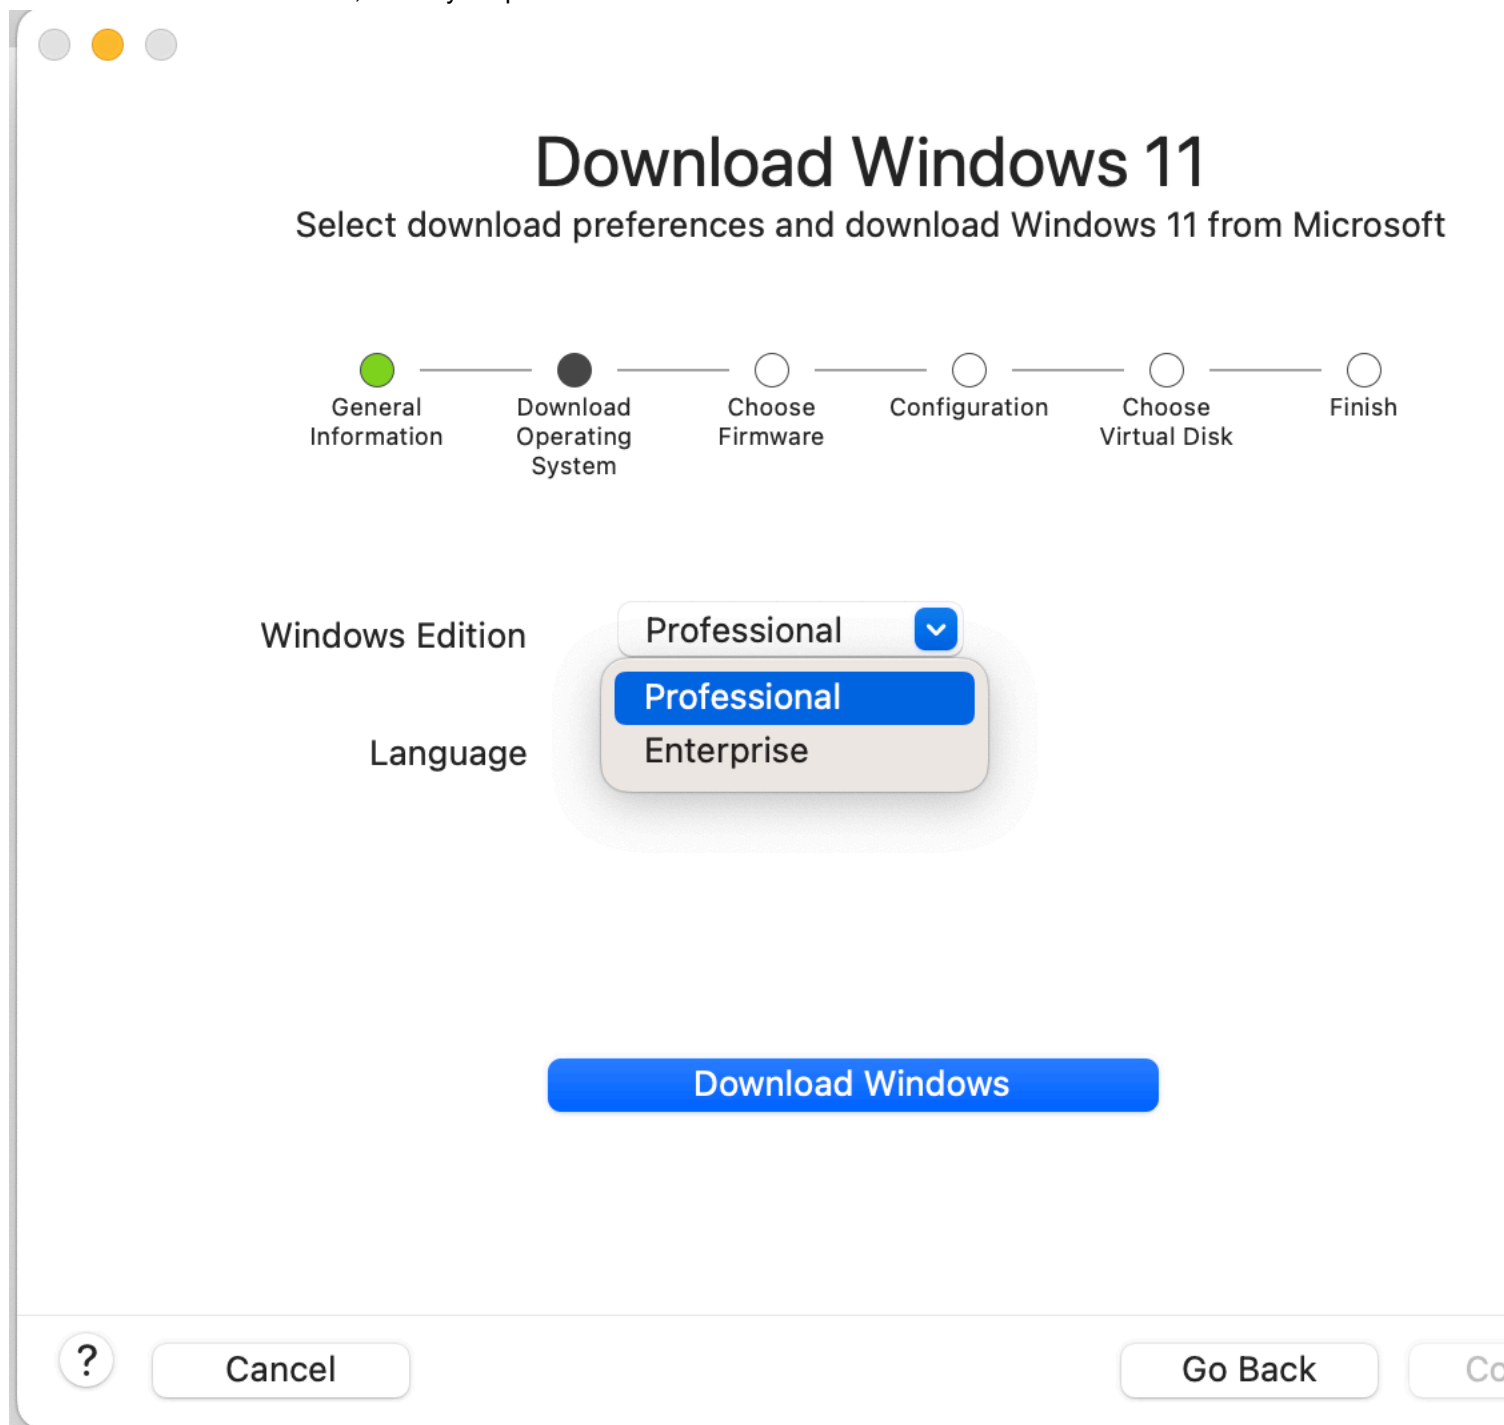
Download Windows 11

Select download preferences and download Windows 11 from Microsoft

General Information

Download Operating System

Choose Firmware

Configuration

Choose Virtual Disk

Finish

Windows Edition

Professional

Professional

Enterprise

Language

Download Windows

?

Cancel

Go Back

Co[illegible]